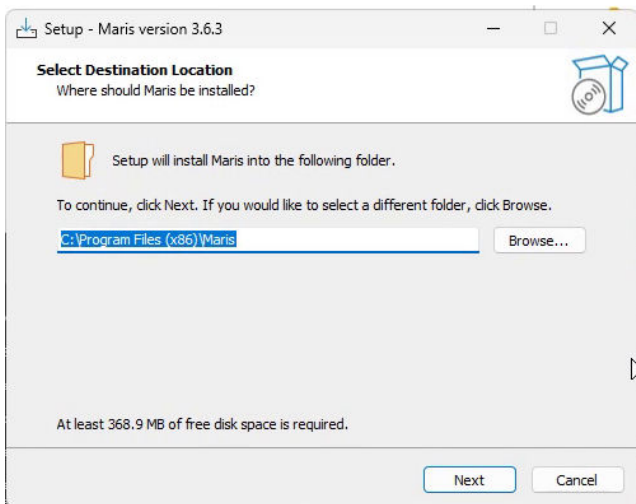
Setup - Maris version 3.6.3

Select Destination Location
Where should Maris be installed?

Setup will install Maris into the following folder.

To continue, click Next. If you would like to select a different folder, click Browse.

C:\Program Files (x86)\Maris

Browse...

At least 368.9 MB of free disk space is required.

Next

Cancel